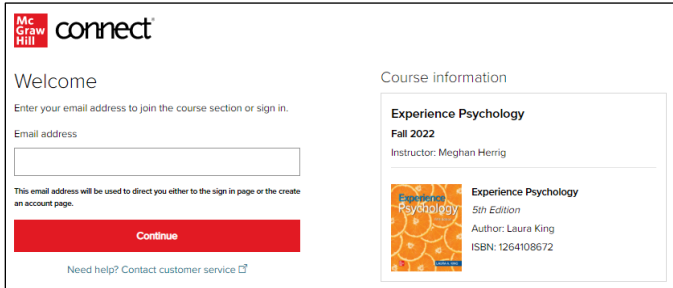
Mc Graw Hill connect®

Welcome

Enter your email address to join the course section or sign in.

Email address

This email address will be used to direct you either to the sign in page or the create an account page.

Continue

Need help? Contact customer service

Course information

Experience Psychology

Fall 2022

Instructor: Meghan Herrig

Experience Psychology

Experience Psychology

5th Edition

Author: Laura King

ISBN: 1264108672

LAURA A. KING